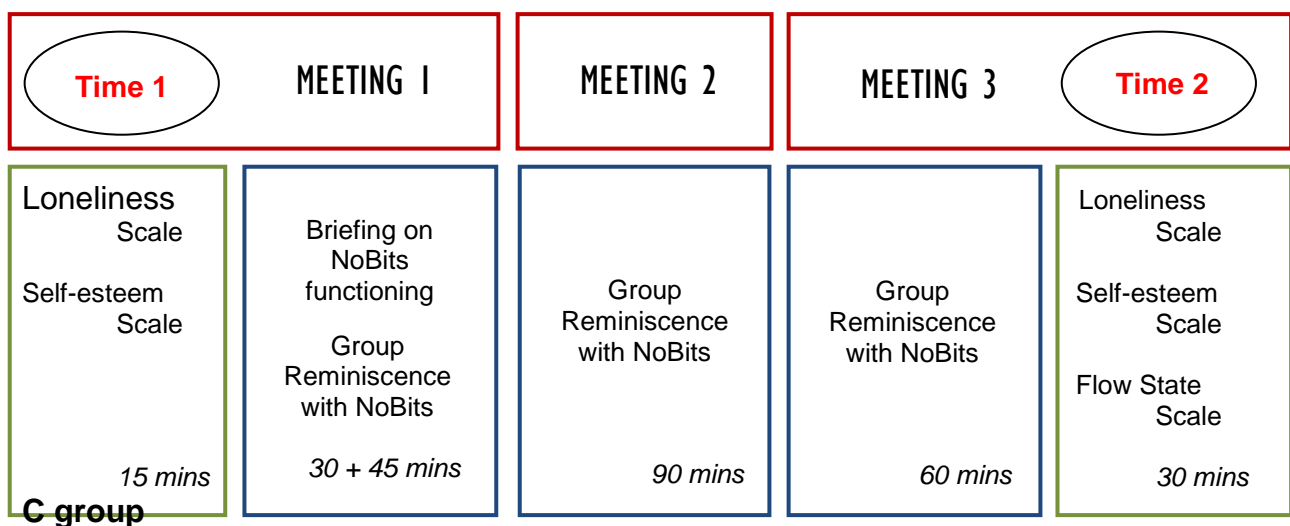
Time 1

MEETING 1

MEETING 2

MEETING 3

Time 2

Loneliness Scale

Self-esteem Scale

15 mins

Briefing on NoBits functioning

Group Reminiscence with NoBits

30 + 45 mins

Group Reminiscence with NoBits

90 mins

Group Reminiscence with NoBits

60 mins

Loneliness Scale

Self-esteem Scale

Flow State Scale

30 mins

C group